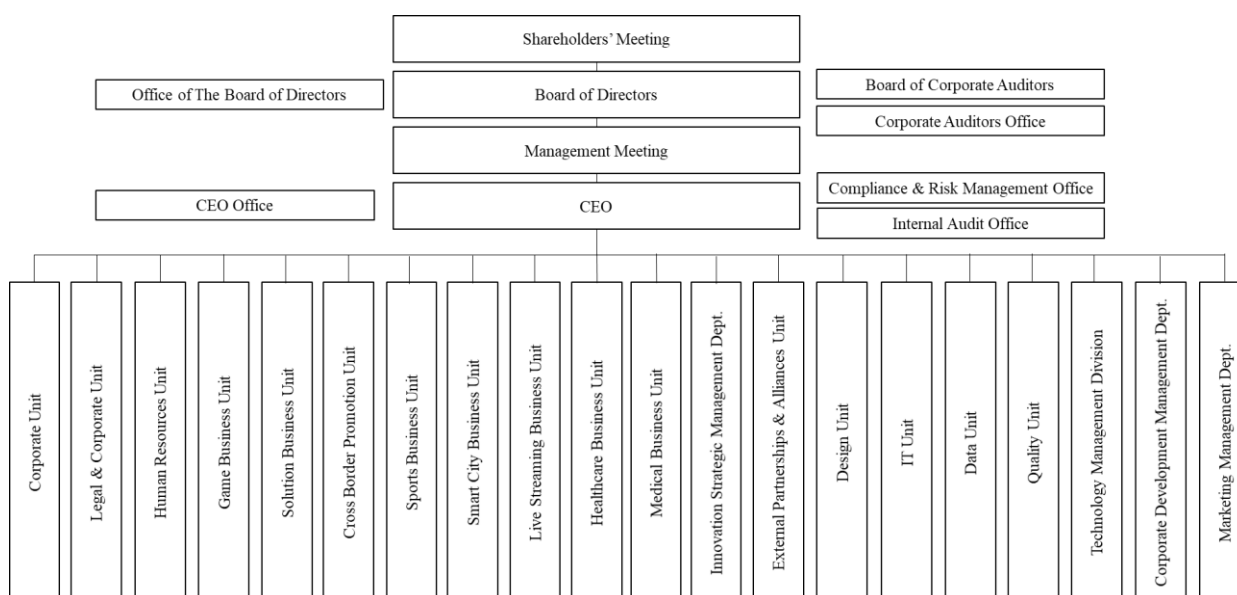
Shareholders' Meeting

Office of The Board of Directors

Board of Directors

Board of Corporate Auditors

Corporate Auditors Office

Management Meeting

CEO Office

CEO

Compliance & Risk Management Office

Internal Audit Office

Corporate Unit

Legal & Corporate Unit

Human Resources Unit

Game Business Unit

Solution Business Unit

Cross Border Promotion Unit

Sports Business Unit

Smart City Business Unit

Live Streaming Business Unit

Healthcare Business Unit

Medical Business Unit

Innovation Strategic Management Dept.

External Partnerships & Alliances Unit

Design Unit

IT Unit

Data Unit

Quality Unit

Technology Management Division

Corporate Development Management Dept.

Marketing Management Dept.